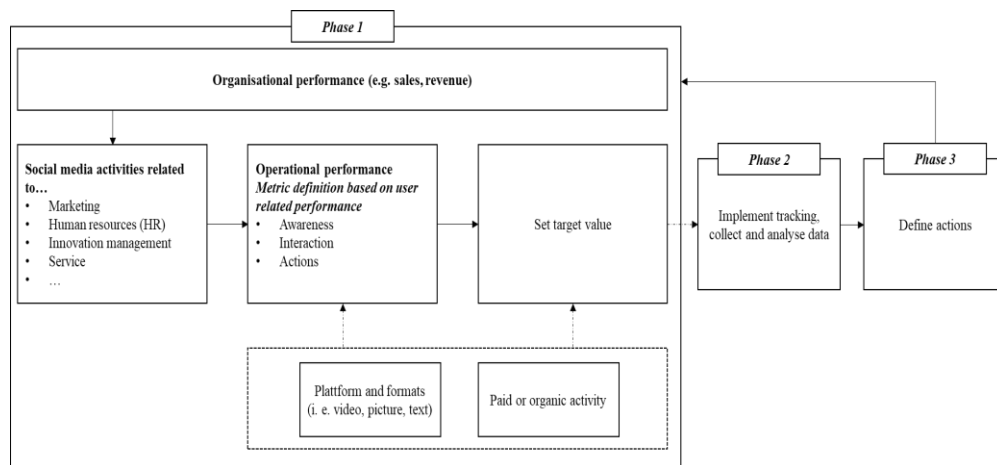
Phase 1

Organisational performance (e.g. sales, revenue)

Social media activities related to…
• Marketing
• Human resources (HR)
• Innovation management
• Service
• …

Operational performance
Metric definition based on user related performance
• Awareness
• Interaction
• Actions

Set target value

Plattform and formats (i. e. video, picture, text)

Paid or organic activity

Phase 2

Implement tracking, collect and analyse data

Phase 3

Define actions